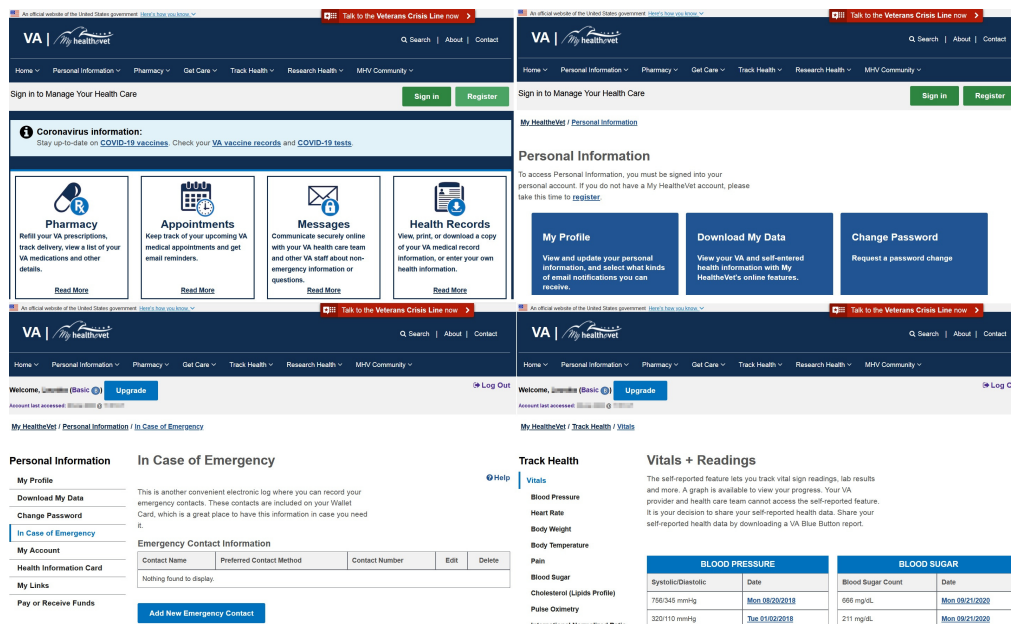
An official website of the United States government Here's how you know

Talk to the Veterans Crisis Line now

VA | My healthevet

Search | About | Contact

Home Personal Information Pharmacy Get Care Track Health Research Health MHV Community

Sign in to Manage Your Health Care

Sign in Register

Coronavirus information:
Stay up-to-date on COVID-19 vaccines. Check your VA vaccine records and COVID-19 tests.

Pharmacy
Refill your VA prescriptions, track delivery, view a list of your VA medications and other details.
Read More

Appointments
Keep track of your upcoming VA medical appointments and get email reminders.
Read More

Messages
Communicate securely online with your VA health care team and other VA staff about non-emergency information or questions.
Read More

Health Records
View, print, or download a copy of your VA medical record information, or enter your own health information.
Read More

An official website of the United States government Here's how you know

Talk to the Veterans Crisis Line now

VA | My healthevet

Search | About | Contact

Home Personal Information Pharmacy Get Care Track Health Research Health MHV Community

Sign in to Manage Your Health Care

Sign in Register

My HealtheVet / Personal Information

Personal Information

To access Personal Information, you must be signed into your personal account. If you do not have a My HealtheVet account, please take this time to register.

My Profile
View and update your personal information, and select what kinds of email notifications you can receive.

Download My Data
View your VA and self-entered health information with My HealtheVet's online features.

Change Password
Request a password change

An official website of the United States government Here's how you know

Talk to the Veterans Crisis Line now

VA | My healthevet

Search | About | Contact

Home Personal Information Pharmacy Get Care Track Health Research Health MHV Community

Welcome, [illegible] (Basic) Upgrade
Account last accessed: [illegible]

Log Out

My HealtheVet / Personal Information / In Case of Emergency

Personal Information
My Profile
Download My Data
Change Password
In Case of Emergency
My Account
Health Information Card
My Links
Pay or Receive Funds

In Case of Emergency

Help

This is another convenient electronic log where you can record your emergency contacts. These contacts are included on your Wallet Card, which is a great place to have this information in case you need it.

Emergency Contact Information

| Contact Name | Preferred Contact Method | Contact Number | Edit | Delete |
|---|---|---|---|---|
| Nothing found to display. | | | | |

Add New Emergency Contact

An official website of the United States government Here's how you know

Talk to the Veterans Crisis Line now

VA | My healthevet

Search | About | Contact

Home Personal Information Pharmacy Get Care Track Health Research Health MHV Community

Welcome, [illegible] (Basic) Upgrade
Account last accessed: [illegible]

Log O

My HealtheVet / Track Health / Vitals

Track Health
Vitals
Blood Pressure
Heart Rate
Body Weight
Body Temperature
Pain
Blood Sugar
Cholesterol (Lipids Profile)
Pulse Oximetry
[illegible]

Vitals + Readings

The self-reported feature lets you track vital sign readings, lab results and more. A graph is available to view your progress. Your VA provider and health care team cannot access the self-reported feature. It is your decision to share your self-reported health data. Share your self-reported health data by downloading a VA Blue Button report.

BLOOD PRESSURE

| Systolic/Diastolic | Date |
|---|---|
| 756/345 mmHg | Mon 08/20/2018 |
| 320/110 mmHg | Tue 01/02/2018 |

BLOOD SUGAR

| Blood Sugar Count | Date |
|---|---|
| 666 mg/dL | Mon 09/21/2020 |
| 211 mg/dL | Mon 09/21/2020 |